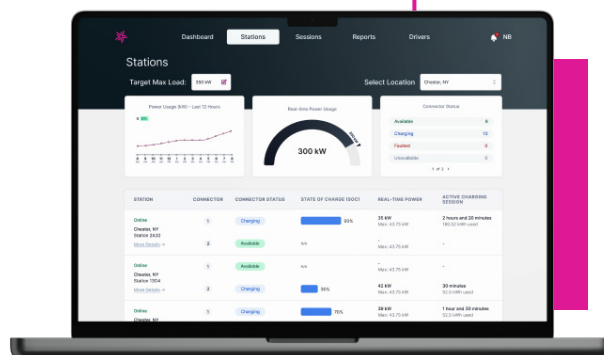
Dashboard Stations Sessions Reports Drivers NB

Stations

Target Max Load: 350 kW

Select Location Chester, NY

Power Usage (kW) - Last 12 Hours

Real-time Power Usage

300 kW

Connector Status

Available 8

Charging 12

Faulted 0

Unavailable 0

1 of 2

| STATION | CONNECTOR | CONNECTOR STATUS | STATE OF CHARGE (SOC) | REAL-TIME POWER | ACTIVE CHARGING SESSION |
|---|---|---|---|---|---|
| Online Chester, NY Station 2432 More Details | 1 | Charging | 95% | 35 kW Max: 43.75 kW | 2 hours and 20 minutes 180.52 kWh used |
| | 2 | Available | n/a | - Max: 43.75 kW | - |
| Online Chester, NY Station 1304 More Details | 1 | Available | n/a | - Max: 43.75 kW | - |
| | 2 | Charging | 36% | 42 kW Max: 43.75 kW | 30 minutes 52.5 kWh used |
| Online | 1 | Charging | 75% | 39 kW Max: 43.75 kW | 1 hour and 30 minutes 52.5 kWh used |